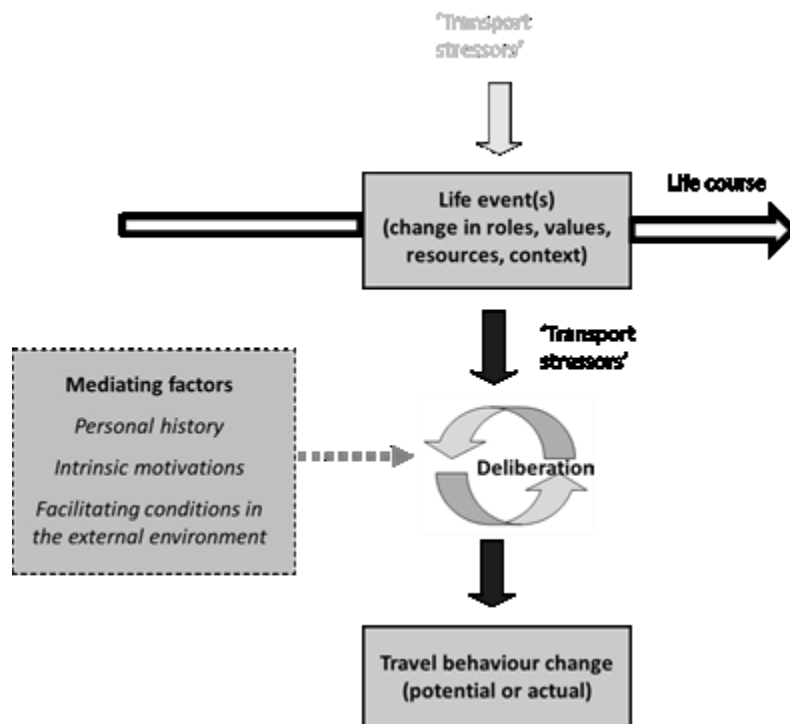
'Transport stressors'

Life event(s) (change in roles, values, resources, context)

Life course

'Transport stressors'

Mediating factors

Personal history

Intrinsic motivations

Facilitating conditions in the external environment

Deliberation

Travel behaviour change (potential or actual)